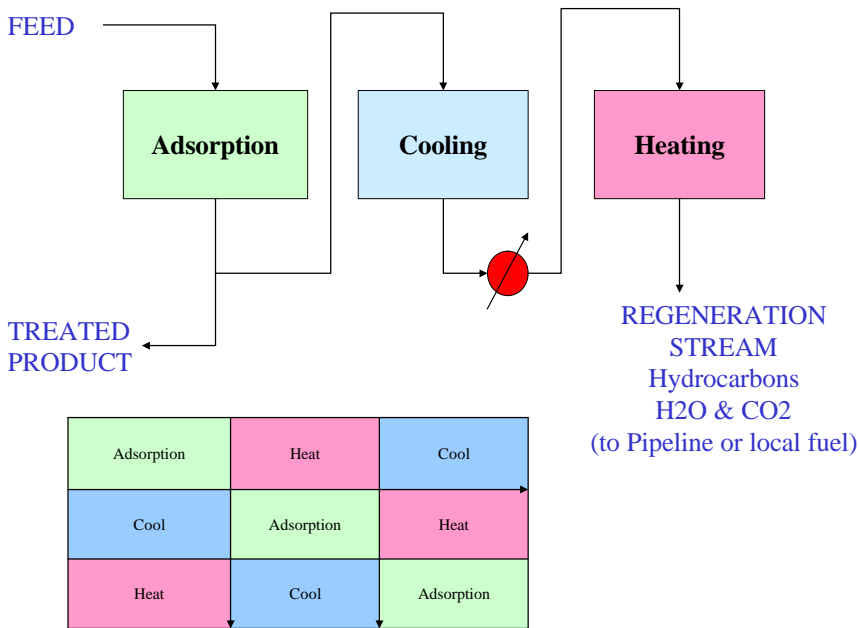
FEED

Adsorption

Cooling

Heating

TREATED PRODUCT

REGENERATION STREAM
Hydrocarbons
H2O & CO2
(to Pipeline or local fuel)

| Adsorption | Heat | Cool |
|---|---|---|
| Cool | Adsorption | Heat |
| Heat | Cool | Adsorption |